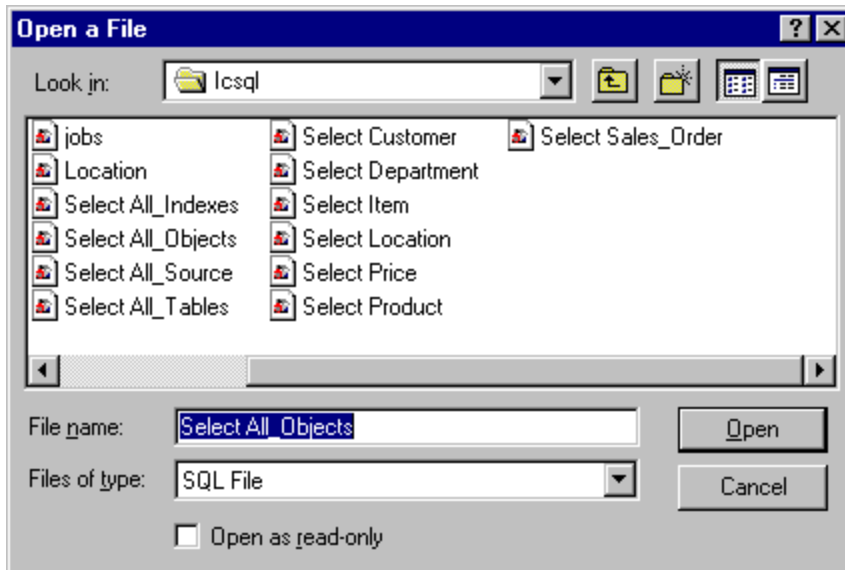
Open a File

?

Look in: lcsql

jobs
Location
Select All_Indexes
Select All_Objects
Select All_Source
Select All_Tables

Select Customer
Select Department
Select Item
Select Location
Select Price
Select Product

Select Sales_Order

File name: Select All_Objects

Open

Files of type: SQL File

Cancel

Open as read-only